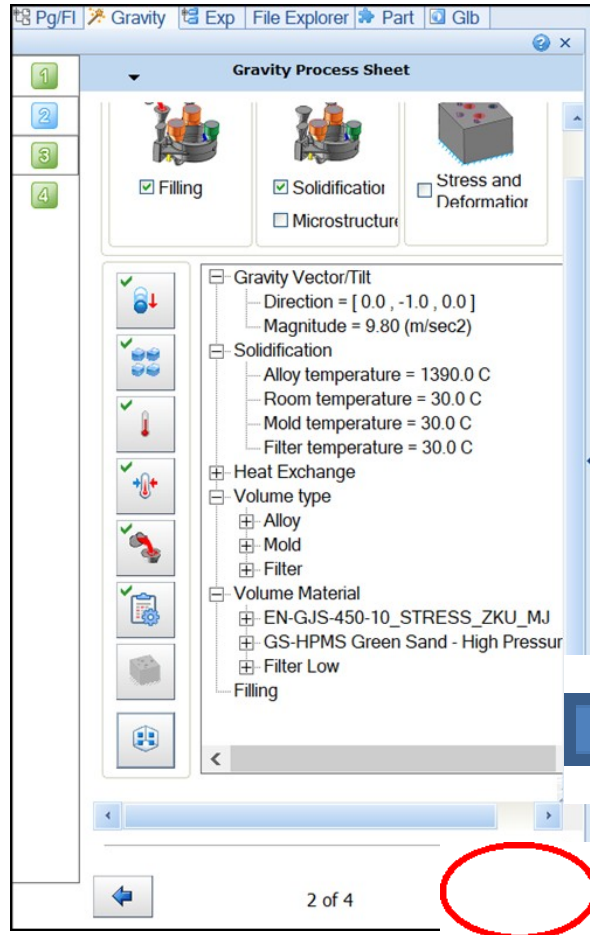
Pg/Fl Gravity Exp File Explorer Part Glb

Gravity Process Sheet

1
2
3
4

☑ Filling

☑ Solidificatior
☐ Microstructure

☐ Stress and Deformatior

Gravity Vector/Tilt
Direction = [ 0.0 , -1.0 , 0.0 ]
Magnitude = 9.80 (m/sec2)
Solidification
Alloy temperature = 1390.0 C
Room temperature = 30.0 C
Mold temperature = 30.0 C
Filter temperature = 30.0 C
Heat Exchange
Volume type
Alloy
Mold
Filter
Volume Material
EN-GJS-450-10_STRESS_ZKU_MJ
GS-HPMS Green Sand - High Pressur
Filter Low
Filling

2 of 4